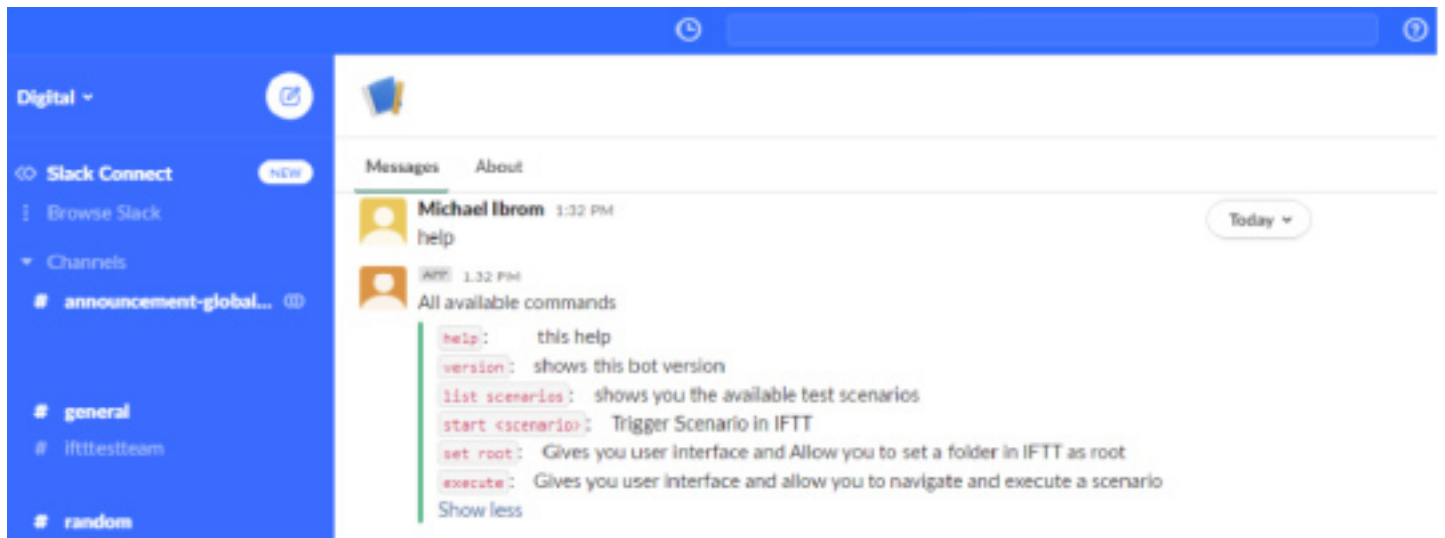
Digital

Slack Connect NEW

Browse Slack

Channels

# announcement-global...

# general

# ifttestteam

# random

Messages About

Michael Ibrom 1:32 PM
help

Today

APP 1:32 PM
All available commands

help: this help
version: shows this bot version
list scenarios: shows you the available test scenarios
start <scenario>: Trigger Scenario in IFTT
set root: Gives you user interface and Allow you to set a folder in IFTT as root
execute: Gives you user interface and allow you to navigate and execute a scenario
Show less